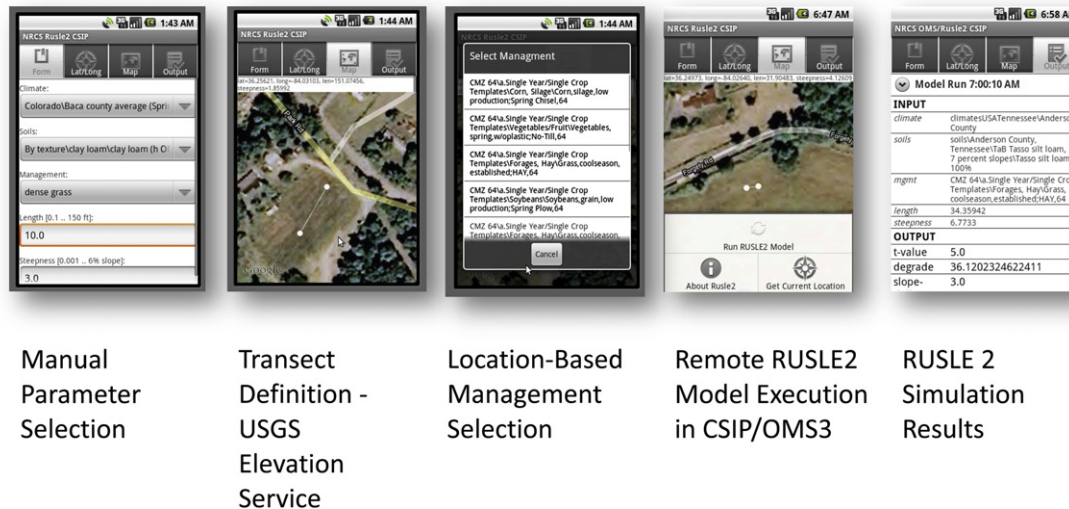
1:43 AM
NRCS Rusle2 CSIP
Form | Lat/Long | Map | Output
Climate:
Colorado\Baca county average (Spri
Soils:
By texture\clay loam\clay loam (h O
Management:
dense grass
Length [0.1 .. 150 ft]:
10.0
Steepness [0.001 .. 6% slope]:
3.0

1:44 AM
NRCS Rusle2 CSIP
Form | Lat/Long | Map | Output
lat=36.25621, long=-84.03103, len=151.07456, steepness=1.85992
Google

1:44 AM
NRCS Rusle2 CSIP
Select Managment
CMZ 64\a.Single Year/Single Crop Templates\Corn, Silage\Corn,silage,low production;Spring Chisel,64
CMZ 64\a.Single Year/Single Crop Templates\Vegetables\Fruit\Vegetables, spring,w/oplastic;No-Till,64
CMZ 64\a.Single Year/Single Crop Templates\Forages, Hay\Grass,coolseason, established;HAY,64
CMZ 64\a.Single Year/Single Crop Templates\Soybeans\Soybeans,grain,low production;Spring Plow,64
CMZ 64\a.Single Year/Single Crop Templates\Forages, Hay\Grass,coolseason,
Cancel

6:47 AM
NRCS Rusle2 CSIP
Form | Lat/Long | Map | Output
lat=36.24973, long=-84.02640, len=31.90483, steepness=4.12609
Run RUSLE2 Model
About Rusle2 | Get Current Location

6:58 A
NRCS OMS/Rusle2 CSIP
Form | Lat/Long | Map | Output
Model Run 7:00:10 AM
INPUT
| climate | climatesUSATennessee\Anderso County |
|---|---|
| soils | soils\Anderson County, Tennessee\TaB Tasso silt loam, 7 percent slopes\Tasso silt loam 100% |
| mgmt | CMZ 64\a.Single Year/Single Cro Templates\Forages, Hay\Grass, coolseason,established;HAY,64 |
| length | 34.35942 |
| steepness | 6.7733 |
OUTPUT
| t-value | 5.0 |
|---|---|
| degrade | 36.1202324622411 |
| slope- | 3.0 |

Manual Parameter Selection

Transect Definition - USGS Elevation Service

Location-Based Management Selection

Remote RUSLE2 Model Execution in CSIP/OMS3

RUSLE 2 Simulation Results